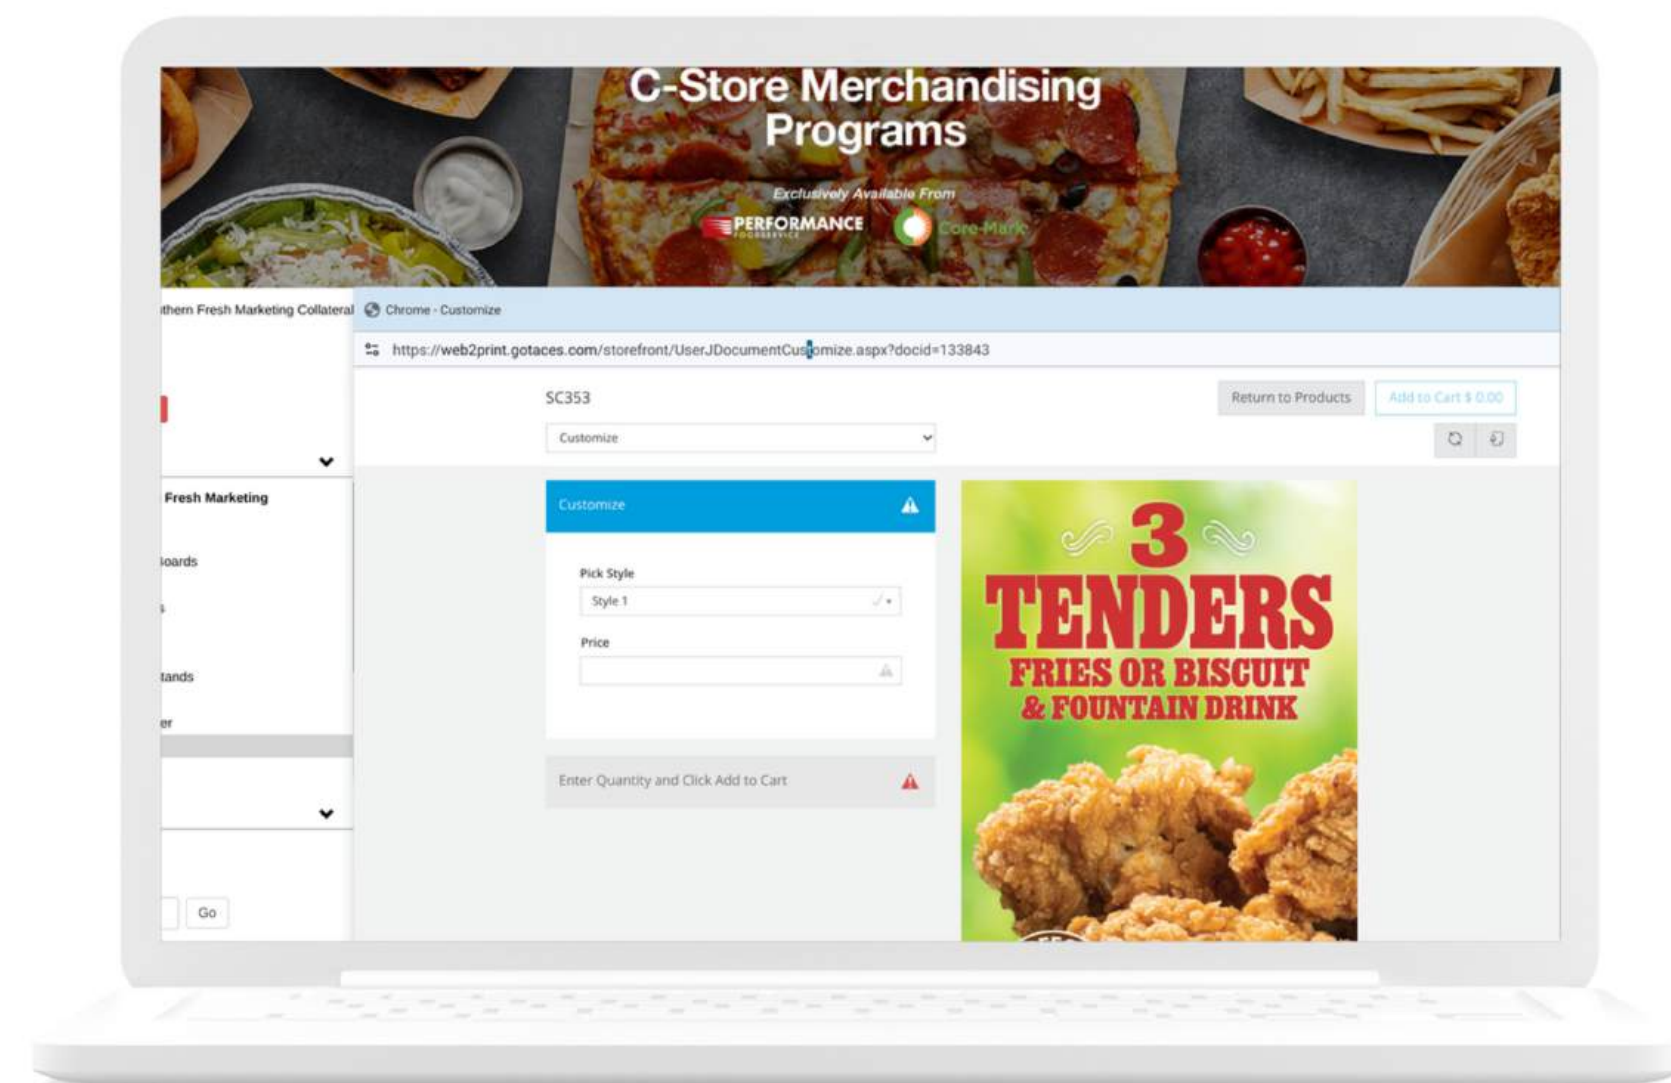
C-Store Merchandising Programs

Exclusively Available From

PERFORMANCE FOODSERVICE

Core-Mark

thern Fresh Marketing Collateral

Chrome - Customize

https://web2print.gotaces.com/storefront/UserJDocumentCustomize.aspx?docid=133843

SC353

Return to Products

Add to Cart $ 0.00

Customize

Fresh Marketing

oards

tands

er

Go

Customize

Pick Style

Style 1

Price

Enter Quantity and Click Add to Cart

3 TENDERS

FRIES OR BISCUIT & FOUNTAIN DRINK